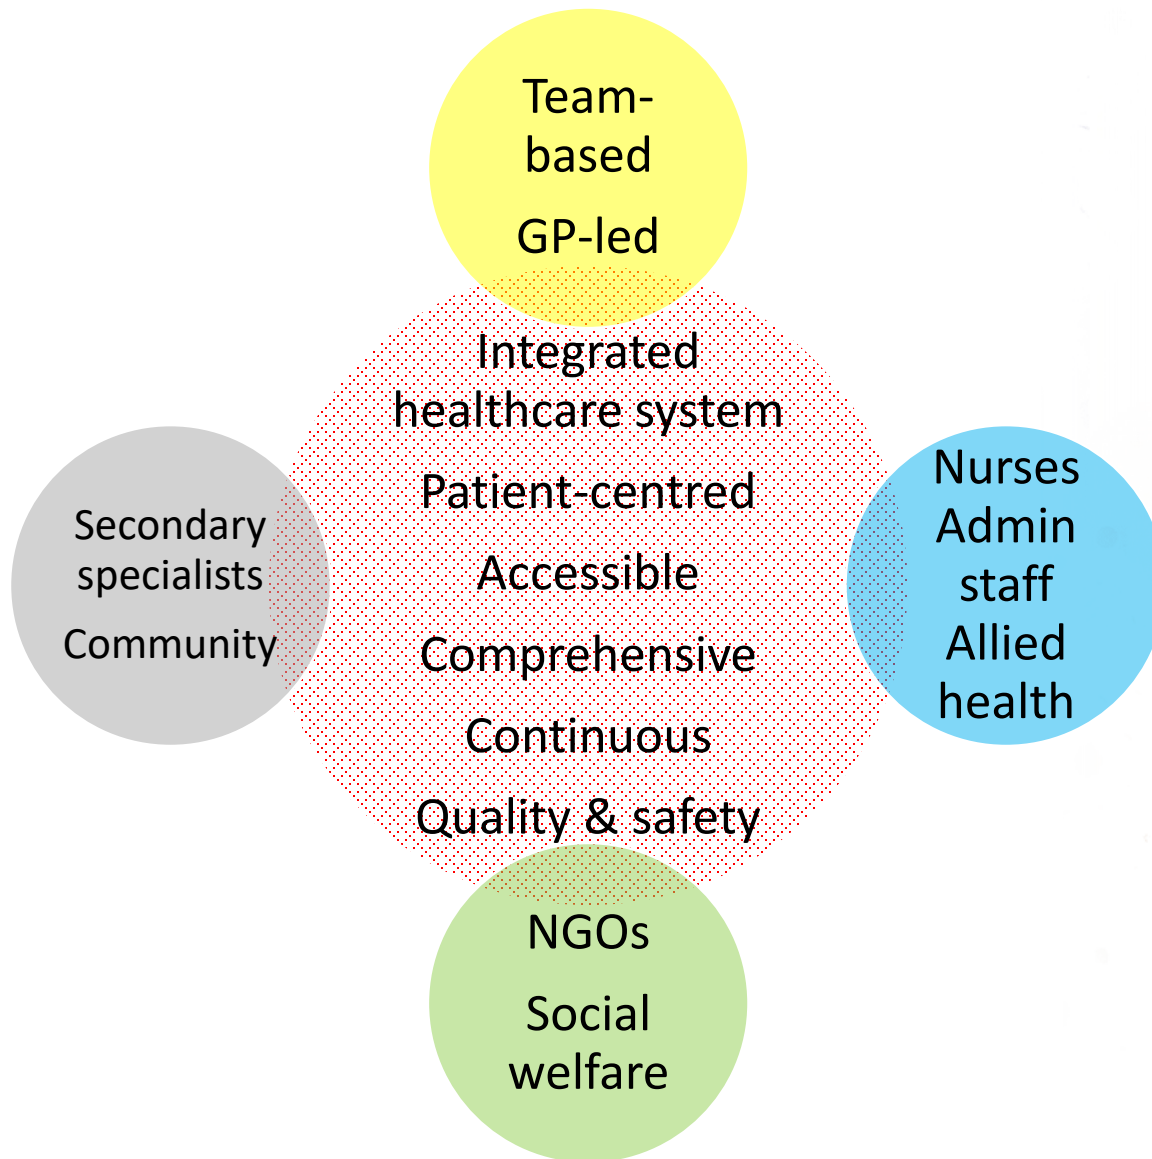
Team-based

GP-led

Secondary specialists

Community

Integrated healthcare system

Patient-centred

Accessible

Comprehensive

Continuous

Quality & safety

Nurses
Admin staff
Allied health

NGOs

Social welfare